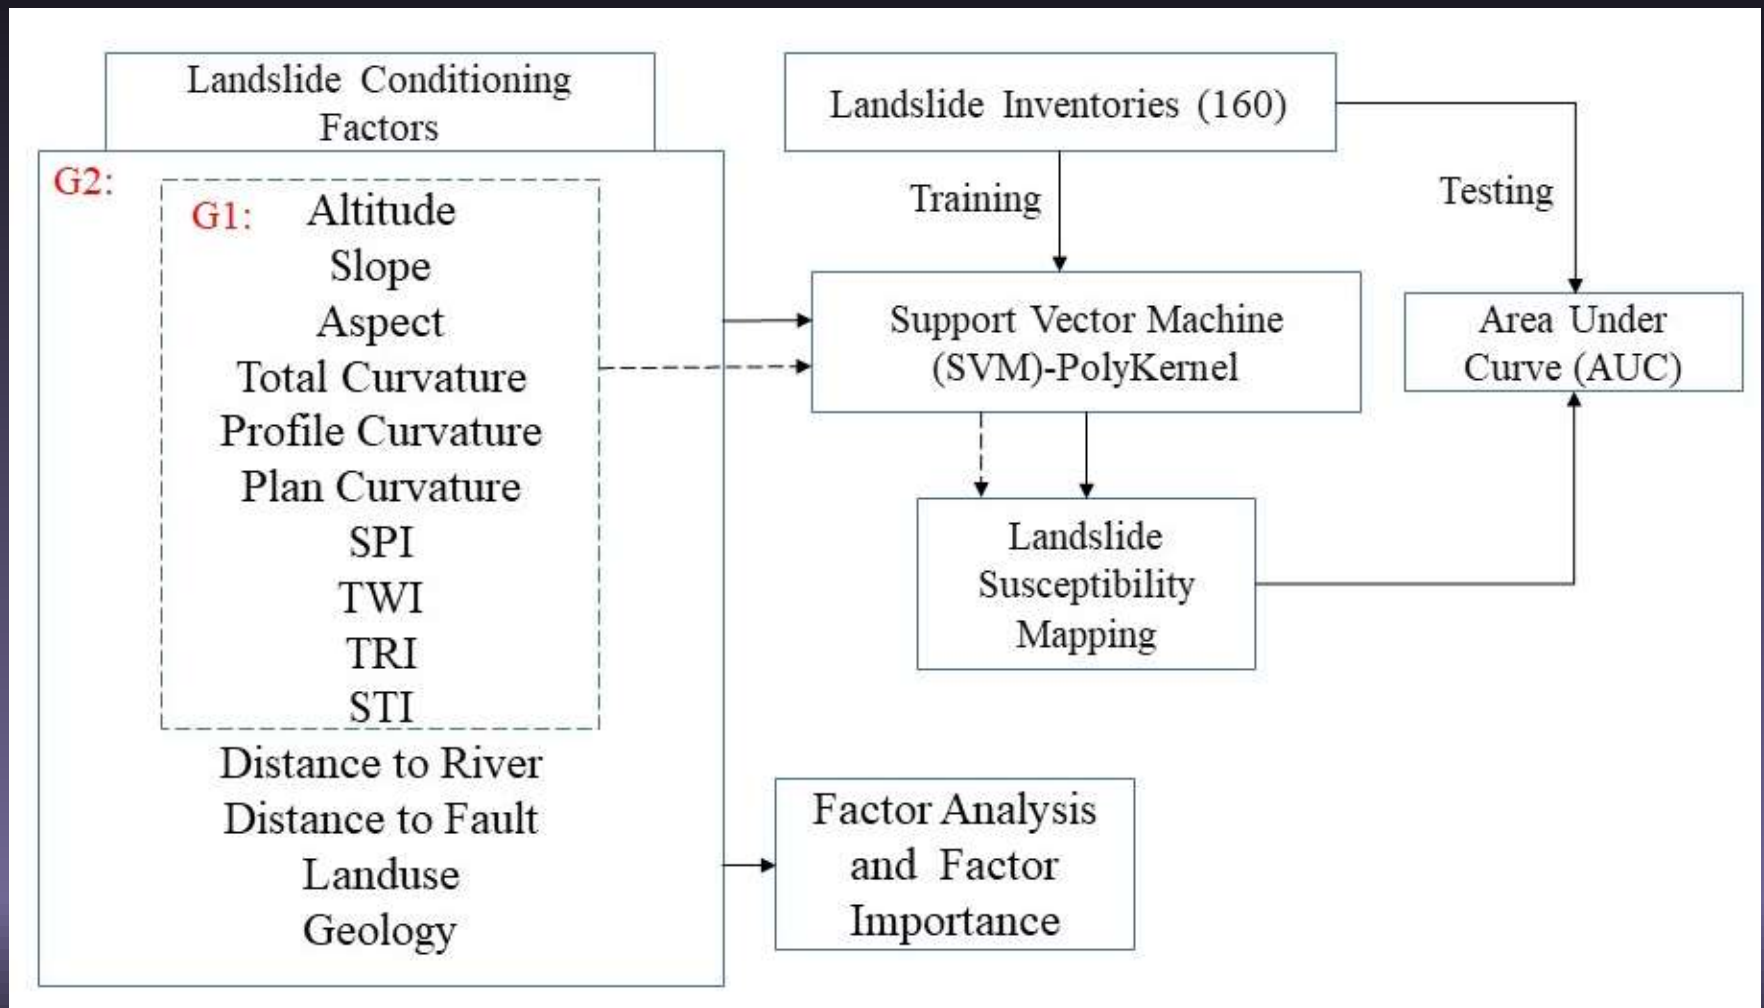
Landslide Conditioning Factors

G2:

G1: Altitude
Slope
Aspect
Total Curvature
Profile Curvature
Plan Curvature
SPI
TWI
TRI
STI

Distance to River
Distance to Fault
Landuse
Geology

Landslide Inventories (160)

Training

Testing

Support Vector Machine (SVM)-PolyKernel

Area Under Curve (AUC)

Landslide Susceptibility Mapping

Factor Analysis and Factor Importance